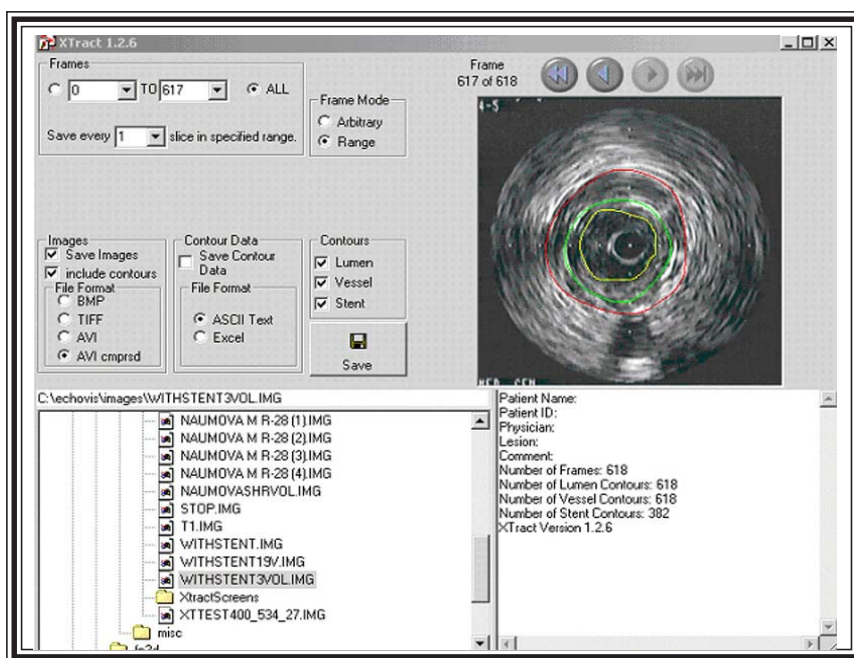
XTract 1.2.6

Frames
0 TO 617 ALL
Save every 1 slice in specified range.

Frame Mode
Arbitrary
Range

Frame
617 of 618

4-5

Images
Save Images
include contours
File Format
BMP
TIFF
AVI
AVI cmprsd

Contour Data
Save Contour Data
File Format
ASCII Text
Excel

Contours
Lumen
Vessel
Stent

Save

C:\echovis\images\WITHSTENT3VOL.IMG

NAUMOVA M R-28 (1).IMG
NAUMOVA M R-28 (2).IMG
NAUMOVA M R-28 (3).IMG
NAUMOVA M R-28 (4).IMG
NAUMOVASHRVOL.IMG
STOP.IMG
T1.IMG
WITHSTENT.IMG
WITHSTENT19V.IMG
WITHSTENT3VOL.IMG
XtractScreens
XTTEST400_534_27.IMG
misc
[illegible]

Patient Name:
Patient ID:
Physician:
Lesion:
Comment:
Number of Frames: 618
Number of Lumen Contours: 618
Number of Vessel Contours: 618
Number of Stent Contours: 382
XTract Version 1.2.6